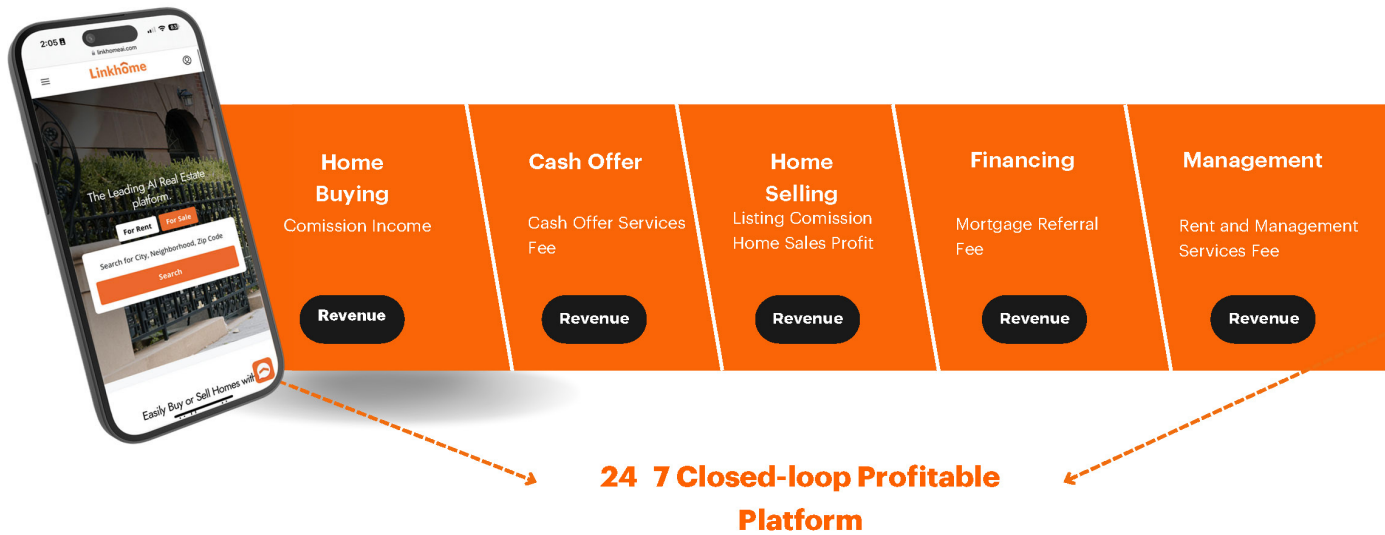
2:05

linkhomeai.com

Linkhome

The Leading AI Real Estate platform

For Rent

For Sale

Search for City, Neighborhood, Zip Code

Search

Easily Buy or Sell Homes with

Home Buying

Comission Income

Revenue

Cash Offer

Cash Offer Services Fee

Revenue

Home Selling

Listing Comission
Home Sales Profit

Revenue

Financing

Mortgage Referral Fee

Revenue

Management

Rent and Management Services Fee

Revenue

24 7 Closed-loop Profitable Platform